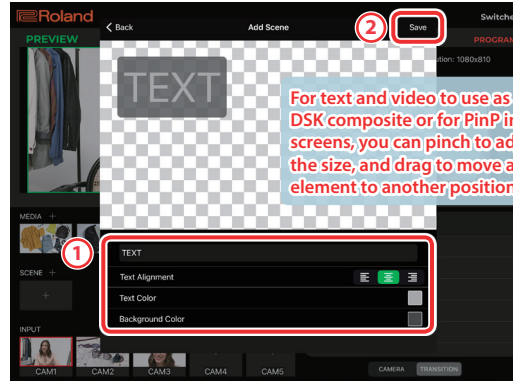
Roland

PREVIEW

< Back

Add Scene

2

Save

Switche

PROGRA

tion: 1080x810

TEXT

For text and video to use as DSK composite or for PinP in screens, you can pinch to ad the size, and drag to move a element to another position

MEDIA +

1

TEXT

Text Alignment

SCENE +

+

Text Color

Background Color

INPUT

CAM1

CAM2

CAM3

CAM4

CAM5

CAMERA

TRANSITION